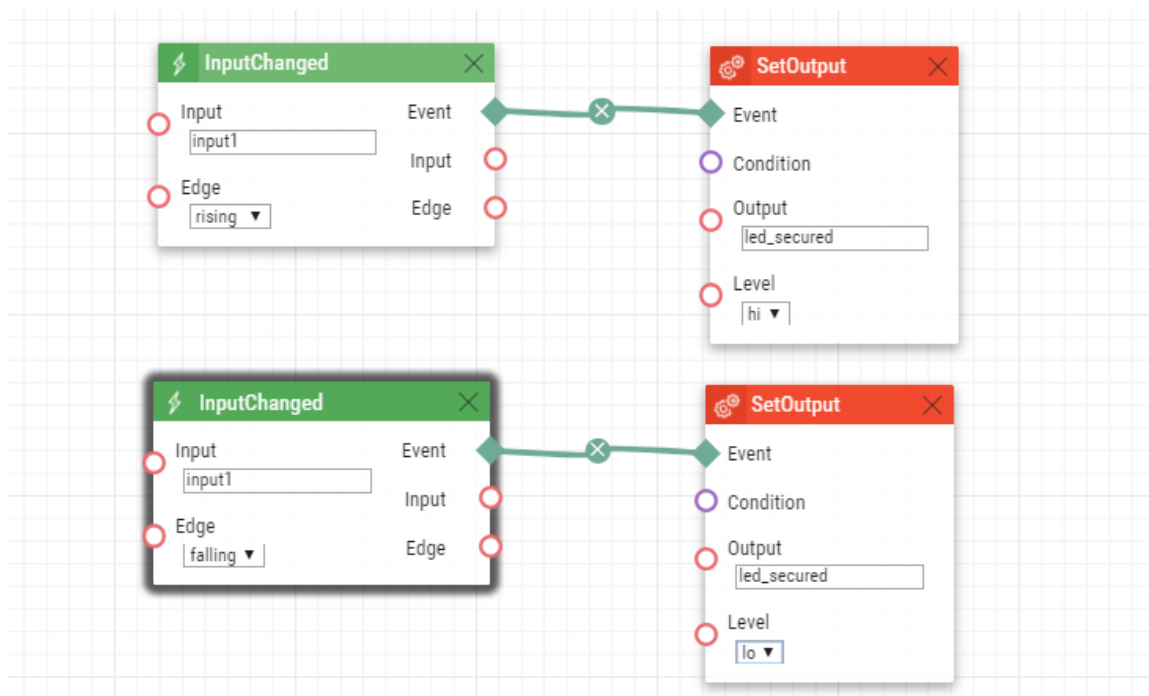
InputChanged

Input
input1
Edge
rising ▼

Event
Input
Edge

SetOutput

Event
Condition
Output
led_secured
Level
hi ▼

InputChanged

Input
input1
Edge
falling ▼

Event
Input
Edge

SetOutput

Event
Condition
Output
led_secured
Level
lo ▼